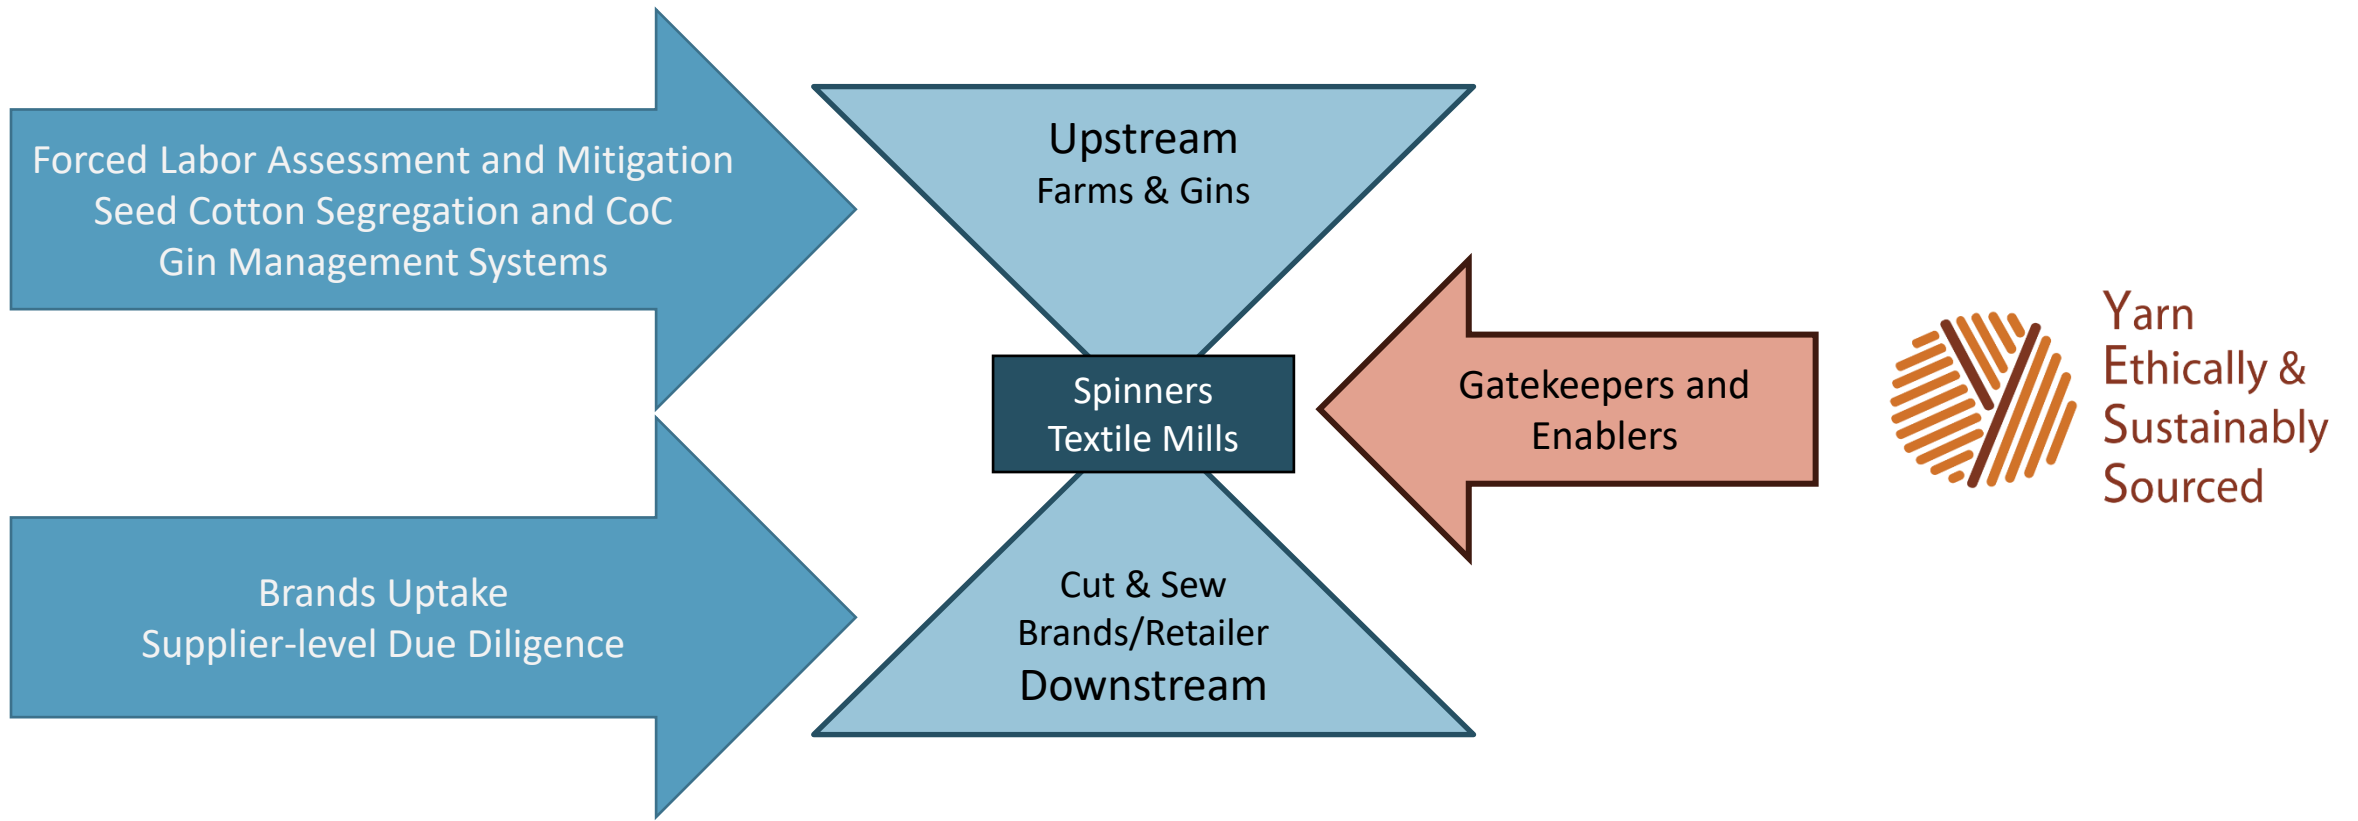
Forced Labor Assessment and Mitigation
Seed Cotton Segregation and CoC
Gin Management Systems

Brands Uptake
Supplier-level Due Diligence

Upstream
Farms & Gins

Spinners
Textile Mills

Cut & Sew
Brands/Retailer
Downstream

Gatekeepers and Enablers

Yarn
Ethically &
Sustainably
Sourced